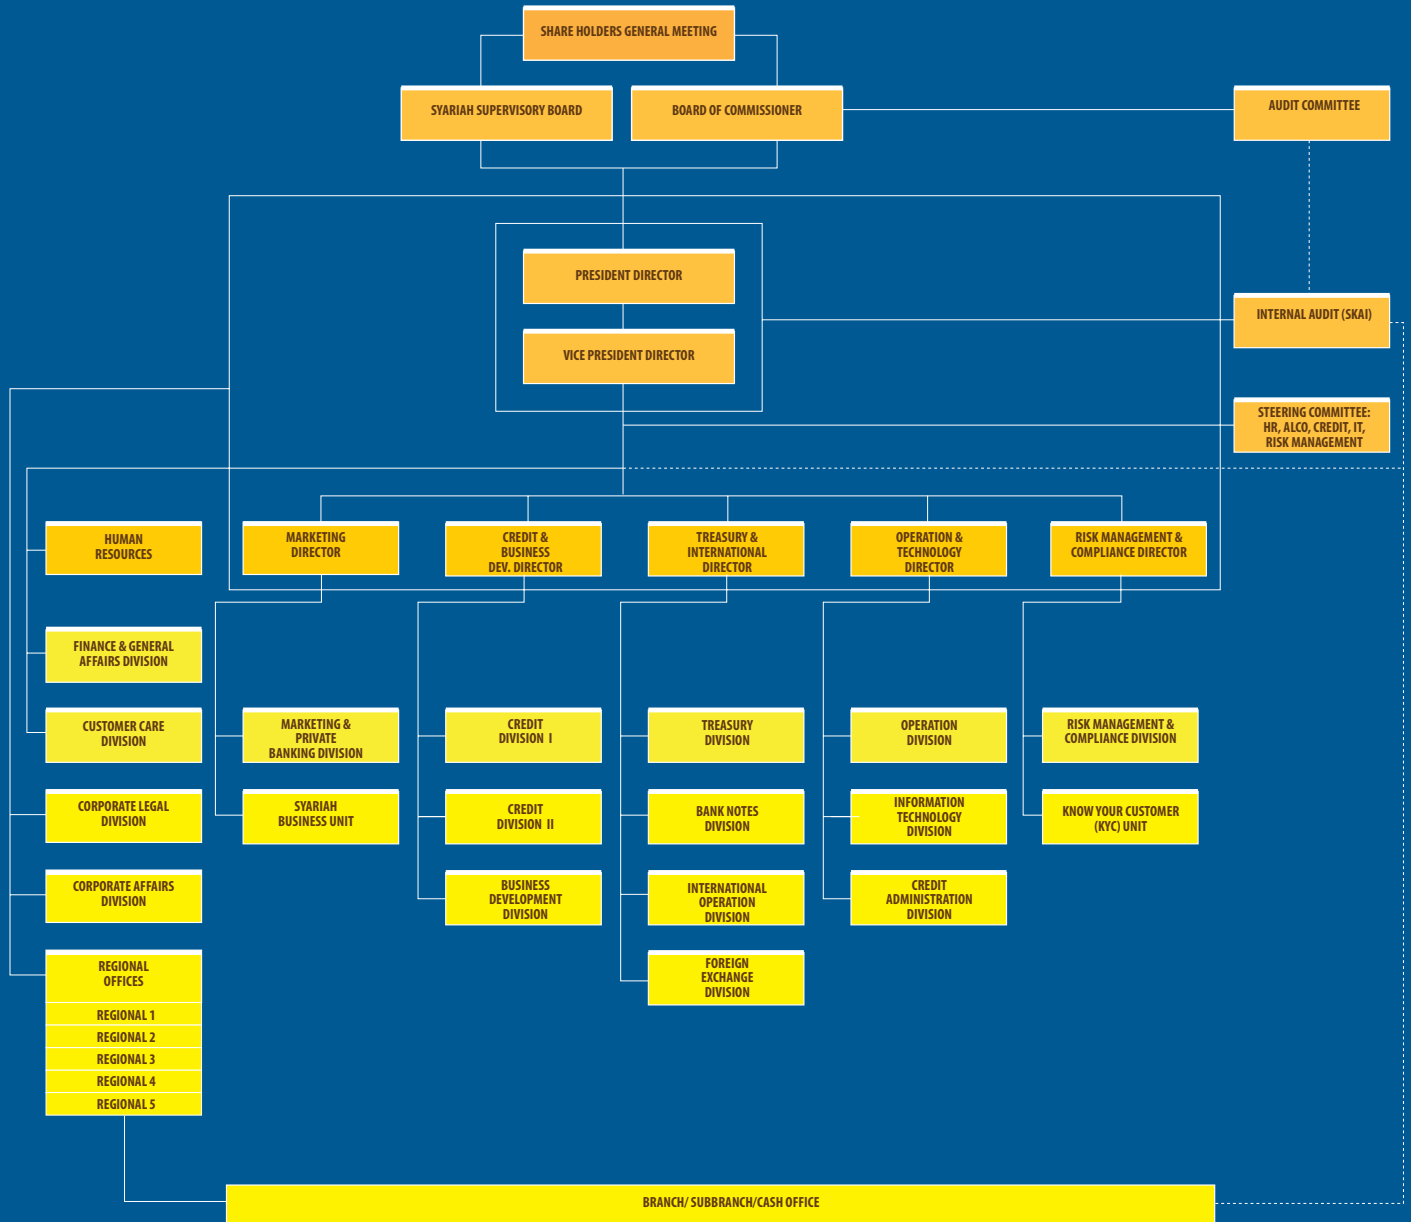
SHARE HOLDERS GENERAL MEETING

SYARIAH SUPERVISORY BOARD

BOARD OF COMMISSIONER

AUDIT COMMITTEE

PRESIDENT DIRECTOR

VICE PRESIDENT DIRECTOR

INTERNAL AUDIT (SKAI)

STEERING COMMITTEE: HR, ALCO, CREDIT, IT, RISK MANAGEMENT

HUMAN RESOURCES

MARKETING DIRECTOR

CREDIT & BUSINESS DEV. DIRECTOR

TREASURY & INTERNATIONAL DIRECTOR

OPERATION & TECHNOLOGY DIRECTOR

RISK MANAGEMENT & COMPLIANCE DIRECTOR

FINANCE & GENERAL AFFAIRS DIVISION

CUSTOMER CARE DIVISION

MARKETING & PRIVATE BANKING DIVISION

CREDIT DIVISION I

TREASURY DIVISION

OPERATION DIVISION

RISK MANAGEMENT & COMPLIANCE DIVISION

CORPORATE LEGAL DIVISION

SYARIAH BUSINESS UNIT

CREDIT DIVISION II

BANK NOTES DIVISION

INFORMATION TECHNOLOGY DIVISION

KNOW YOUR CUSTOMER (KYC) UNIT

CORPORATE AFFAIRS DIVISION

BUSINESS DEVELOPMENT DIVISION

INTERNATIONAL OPERATION DIVISION

CREDIT ADMINISTRATION DIVISION

REGIONAL OFFICES

REGIONAL 1

REGIONAL 2

REGIONAL 3

REGIONAL 4

REGIONAL 5

FOREIGN EXCHANGE DIVISION

BRANCH/ SUBBRANCH/CASH OFFICE